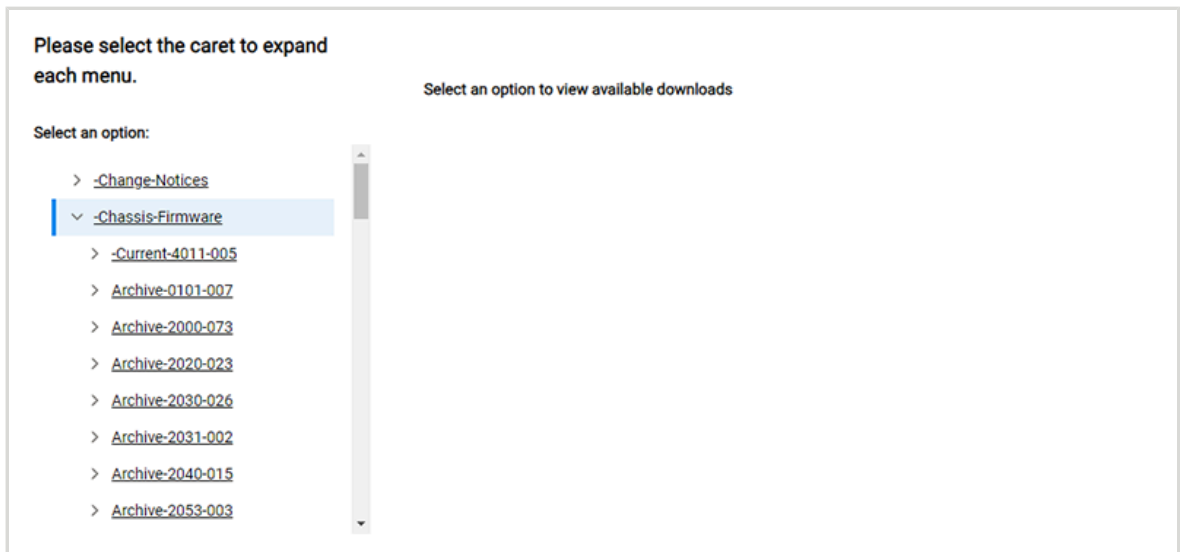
Please select the caret to expand each menu.

Select an option:

> -Change-Notices
-Chassis-Firmware
> -Current-4011-005
> Archive-0101-007
> Archive-2000-073
> Archive-2020-023
> Archive-2030-026
> Archive-2031-002
> Archive-2040-015
> Archive-2053-003

Select an option to view available downloads